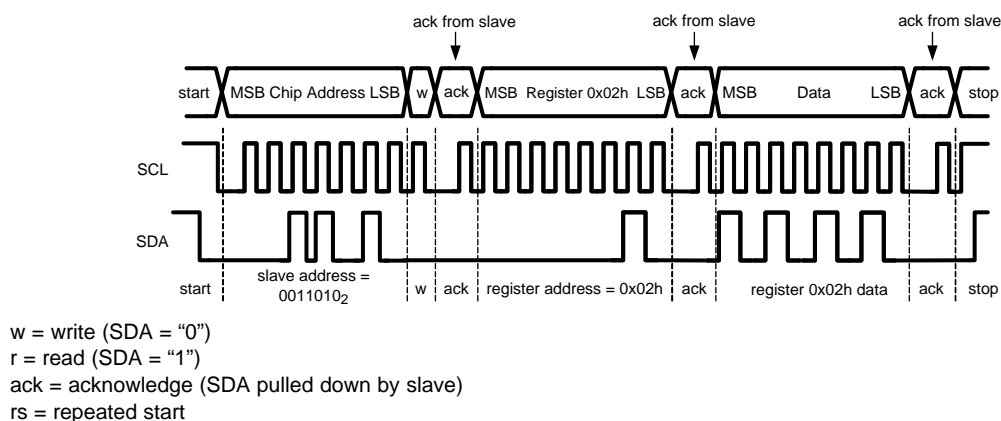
ack from slave

ack from slave

ack from slave

start

MSB Chip Address LSB

w

ack

MSB Register 0x02h LSB

ack

MSB Data LSB

ack

stop

SCL

SDA

start

slave address = $0011010_2$

w

ack

register address = 0x02h

ack

register 0x02h data

ack

stop

w = write (SDA = “0”)
r = read (SDA = “1”)
ack = acknowledge (SDA pulled down by slave)
rs = repeated start